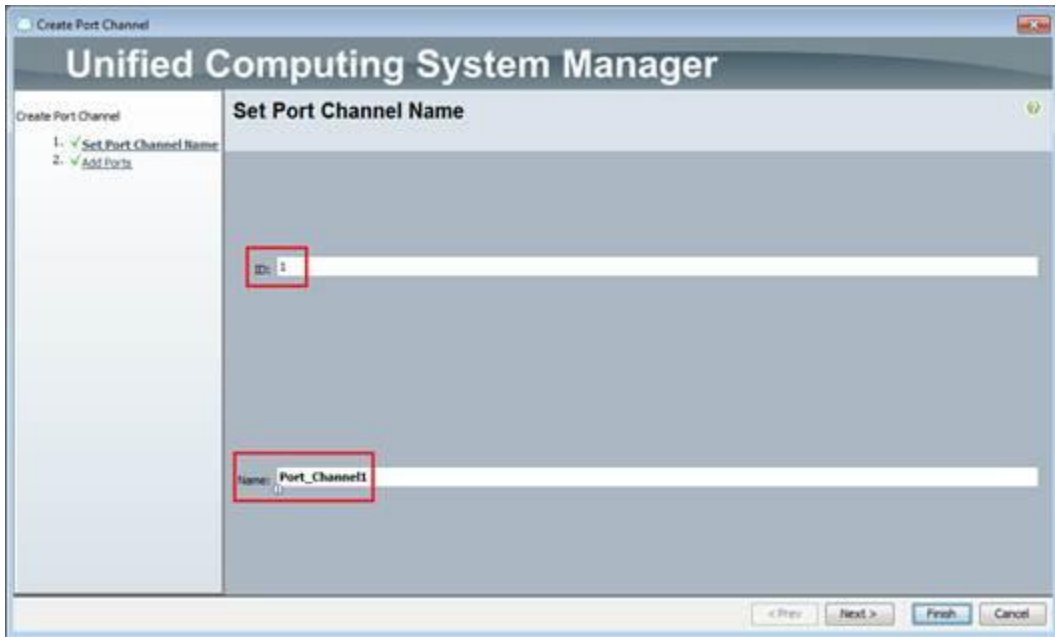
Create Port Channel

Unified Computing System Manager

Create Port Channel

1. √ Set Port Channel Name

2. √ Add Ports

Set Port Channel Name

ID: 1

Name: Port_Channel1

< Prev

Next >

Finish

Cancel